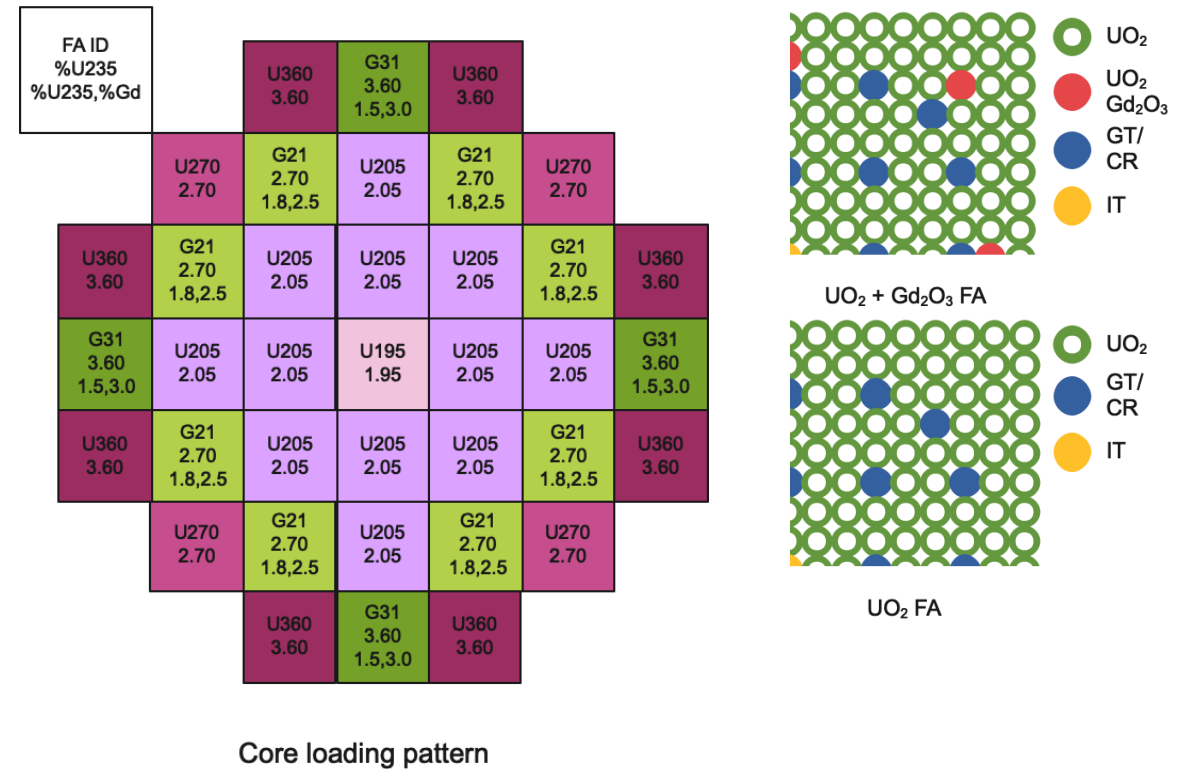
FA ID
%U235
%U235,%Gd

U360 3.60 | G31 3.60 1.5,3.0 | U360 3.60

U270 2.70 | G21 2.70 1.8,2.5 | U205 2.05 | G21 2.70 1.8,2.5 | U270 2.70

U360 3.60 | G21 2.70 1.8,2.5 | U205 2.05 | U205 2.05 | U205 2.05 | G21 2.70 1.8,2.5 | U360 3.60

G31 3.60 1.5,3.0 | U205 2.05 | U205 2.05 | U195 1.95 | U205 2.05 | U205 2.05 | G31 3.60 1.5,3.0

U360 3.60 | G21 2.70 1.8,2.5 | U205 2.05 | U205 2.05 | U205 2.05 | G21 2.70 1.8,2.5 | U360 3.60

U270 2.70 | G21 2.70 1.8,2.5 | U205 2.05 | G21 2.70 1.8,2.5 | U270 2.70

U360 3.60 | G31 3.60 1.5,3.0 | U360 3.60

Core loading pattern

$UO_2$
$UO_2$ $Gd_2O_3$
GT/ CR
IT

$UO_2$ + $Gd_2O_3$ FA

$UO_2$
GT/ CR
IT

$UO_2$ FA